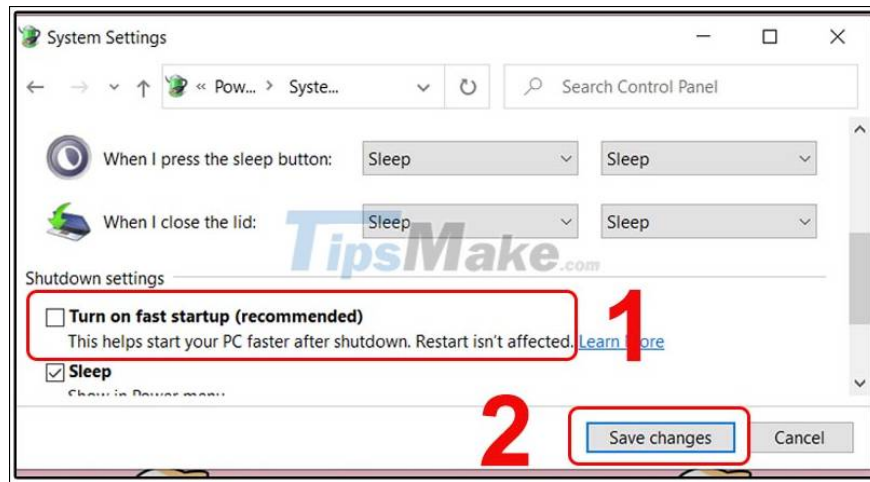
System Settings

← → ⌄ ↑ « Pow... › Syste... ⌄ ↻ Search Control Panel

When I press the sleep button: Sleep Sleep

When I close the lid: Sleep Sleep

TipsMake.com

Shutdown settings

Turn on fast startup (recommended)
This helps start your PC faster after shutdown. Restart isn't affected. Learn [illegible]ore

1

Sleep
Show in Power menu

2

Save changes Cancel